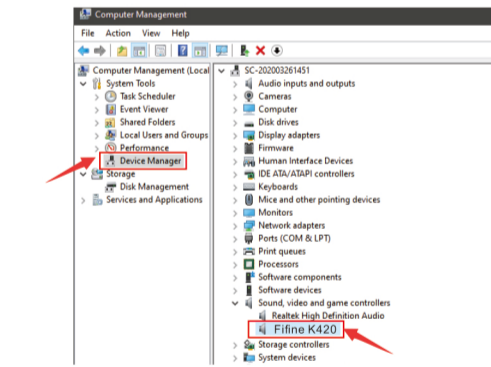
Computer Management

File Action View Help

Computer Management (Local
System Tools
Task Scheduler
Event Viewer
Shared Folders
Local Users and Groups
Performance
Device Manager
Storage
Disk Management
Services and Applications

SC-202003261451
Audio inputs and outputs
Cameras
Computer
Disk drives
Display adapters
Firmware
Human Interface Devices
IDE ATA/ATAPI controllers
Keyboards
Mice and other pointing devices
Monitors
Network adapters
Ports (COM & LPT)
Print queues
Processors
Software components
Software devices
Sound, video and game controllers
Realtek High Definition Audio
Fifine K420
Storage controllers
System devices